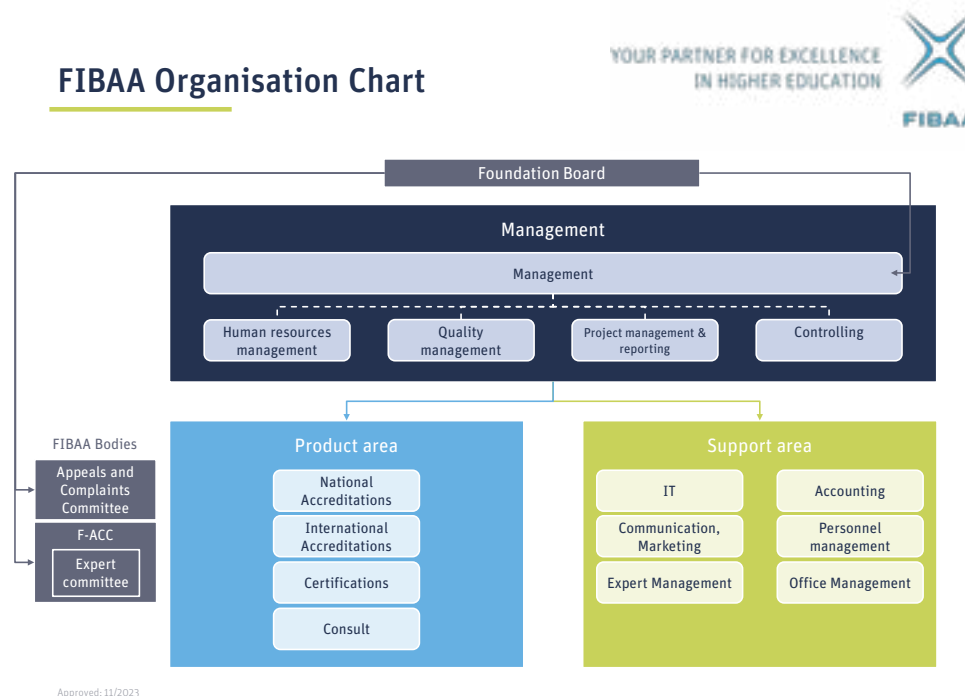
FIBAA Organisation Chart

YOUR PARTNER FOR EXCELLENCE IN HIGHER EDUCATION

FIBA

Foundation Board

Management

Management

Human resources management

Quality management

Project management & reporting

Controlling

FIBAA Bodies

Appeals and Complaints Committee

F-ACC

Expert committee

Product area

National Accreditations

International Accreditations

Certifications

Consult

Support area

IT

Accounting

Communication, Marketing

Personnel management

Expert Management

Office Management

Approved: 11/2023